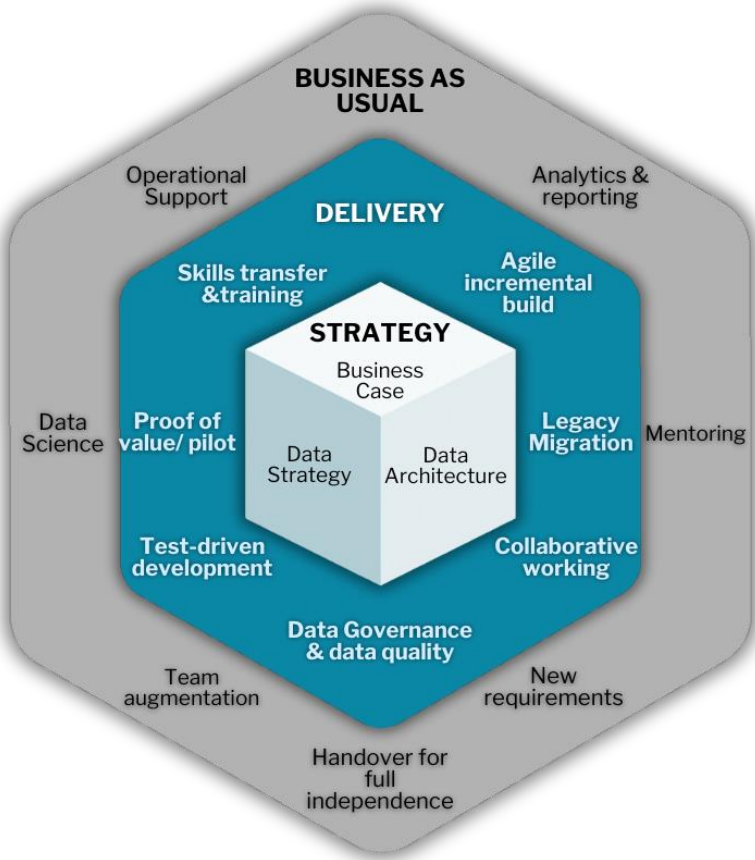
BUSINESS AS USUAL

Operational Support

Analytics & reporting

DELIVERY

Skills transfer &training

Agile incremental build

STRATEGY

Business Case

Data Science

Proof of value/ pilot

Data Strategy

Data Architecture

Legacy Migration

Mentoring

Test-driven development

Collaborative working

Data Governance & data quality

Team augmentation

New requirements

Handover for full independence